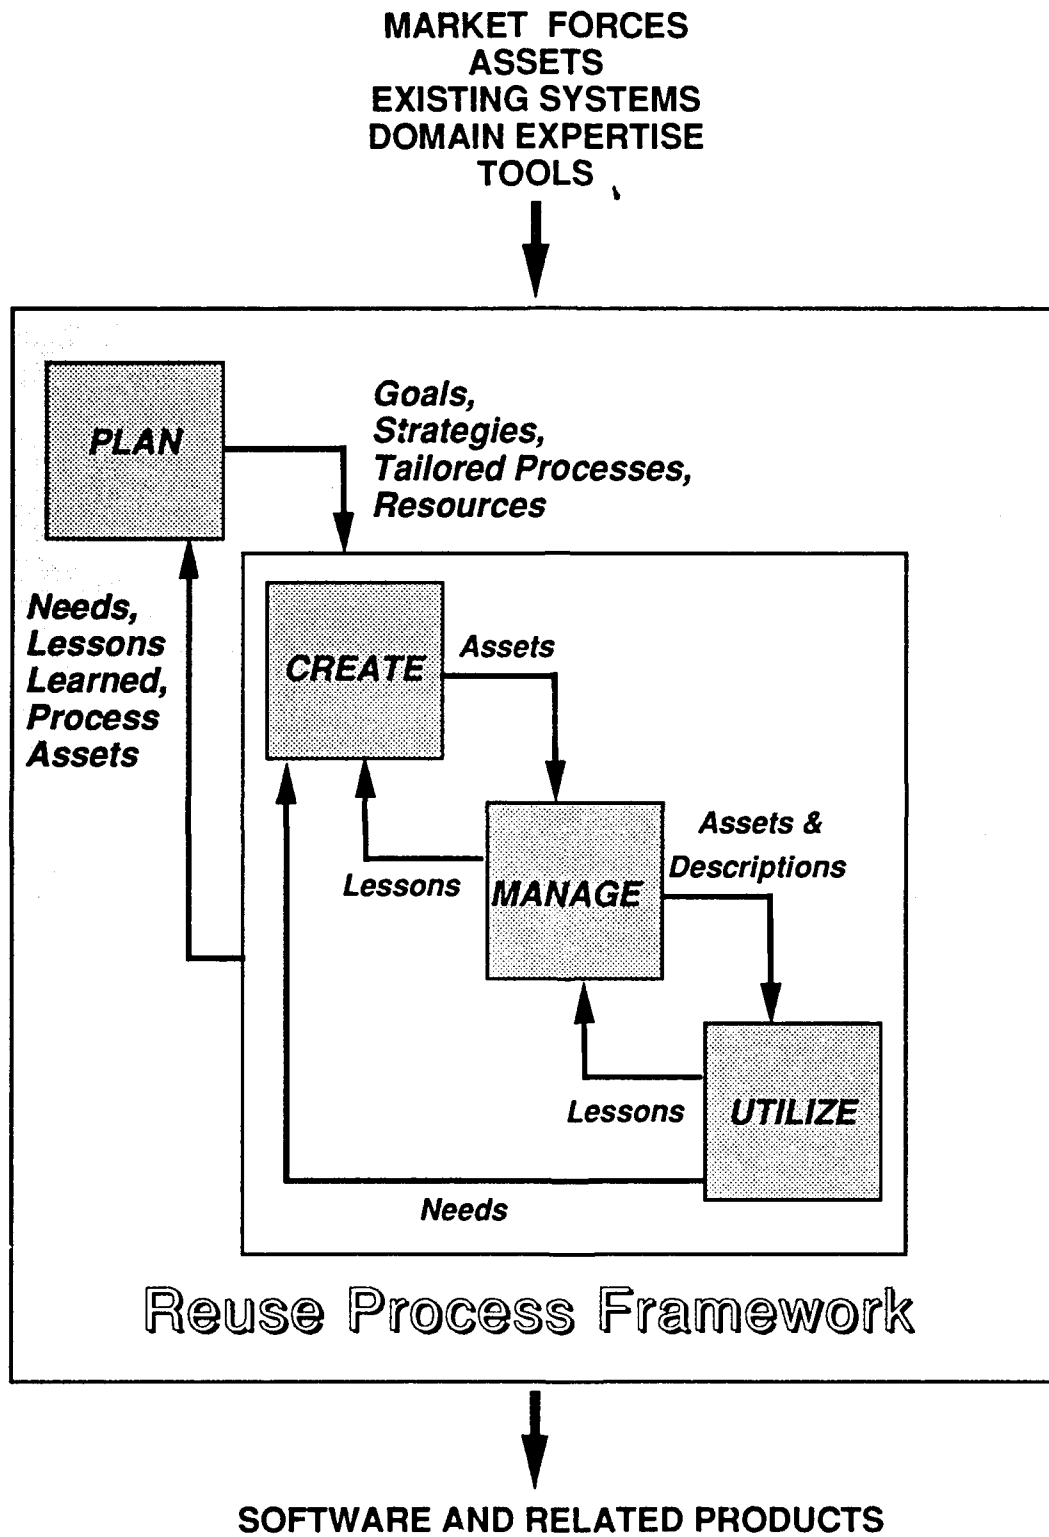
MARKET FORCES
ASSETS
EXISTING SYSTEMS
DOMAIN EXPERTISE
TOOLS

PLAN

Goals,
Strategies,
Tailored Processes,
Resources

Needs,
Lessons
Learned,
Process
Assets

CREATE

Assets

Lessons

MANAGE

Assets &
Descriptions

Lessons

UTILIZE

Needs

Reuse Process Framework

SOFTWARE AND RELATED PRODUCTS